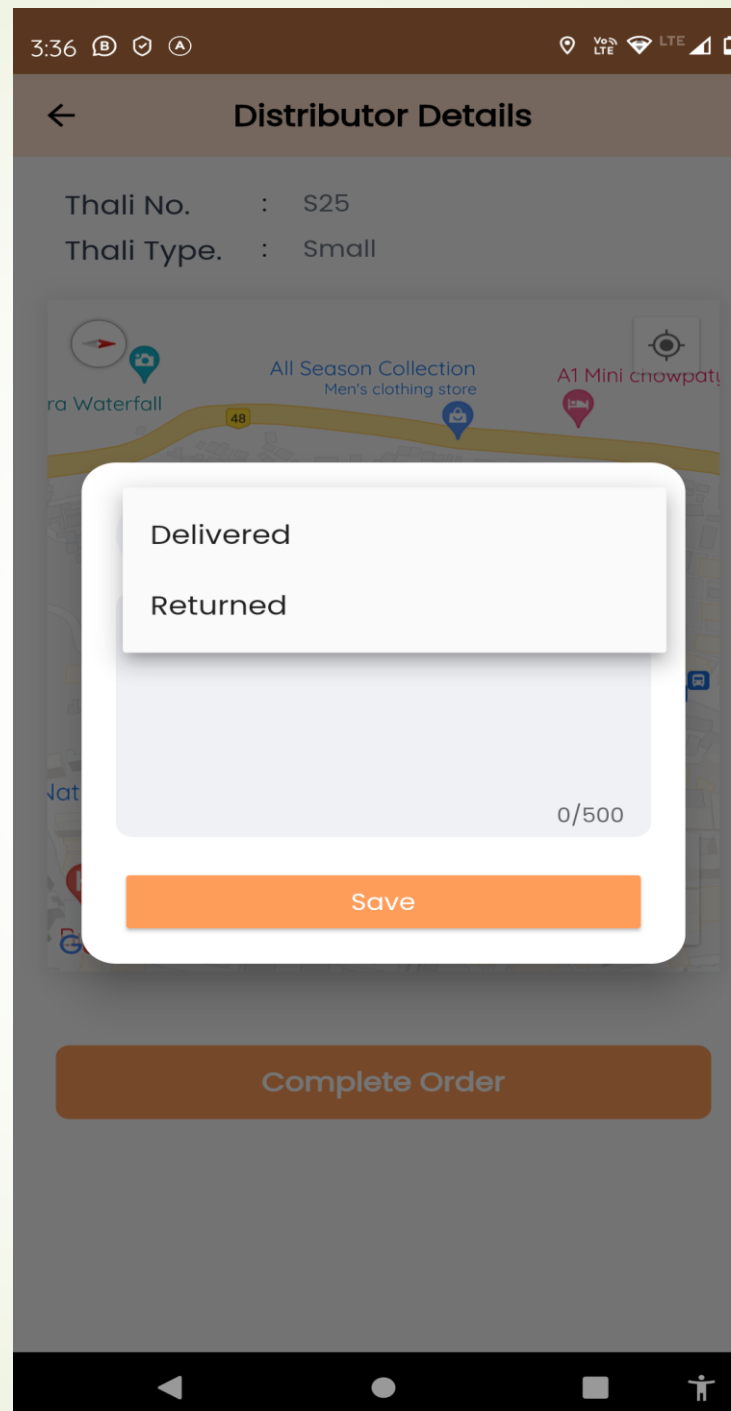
3:36 B A

Vo LTE LTE

Distributor Details

Thali No. : S25
Thali Type. : Small

All Season Collection
Men's clothing store
A1 Mini chowpaty
ra Waterfall
48

Delivered
Returned

0/500

Save

Complete Order